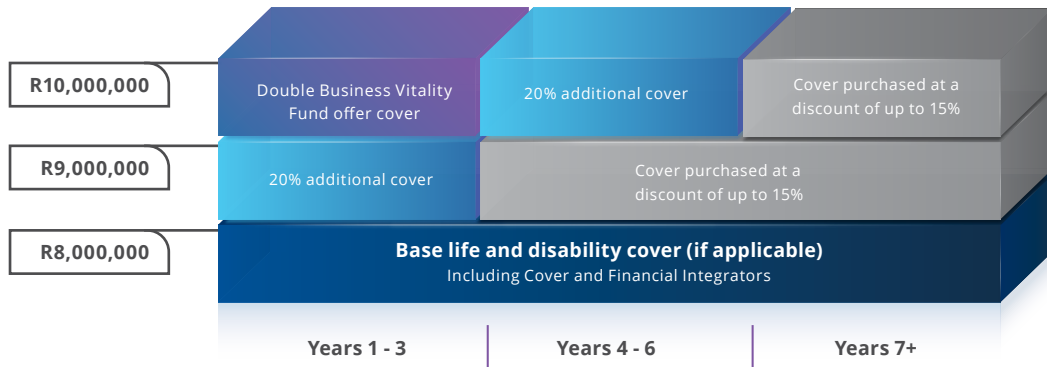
R10,000,000

Double Business Vitality Fund offer cover

20% additional cover

Cover purchased at a discount of up to 15%

R9,000,000

20% additional cover

Cover purchased at a discount of up to 15%

R8,000,000

Base life and disability cover (if applicable)
Including Cover and Financial Integrators

Years 1 - 3

Years 4 - 6

Years 7+